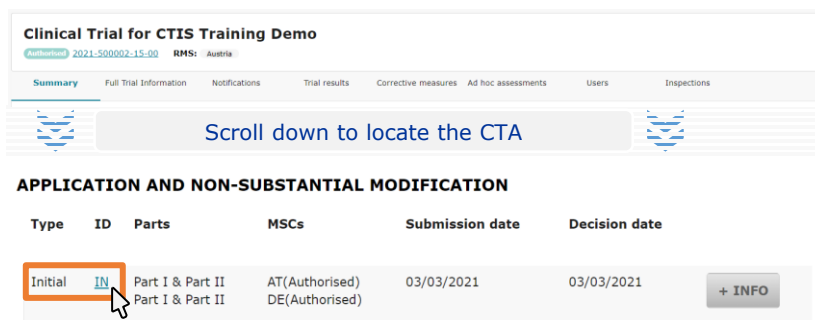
Clinical Trial for CTIS Training Demo

Authorised 2021-500002-15-00 RMS: Austria

Summary Full Trial Information Notifications Trial results Corrective measures Ad hoc assessments Users Inspections

Scroll down to locate the CTA

APPLICATION AND NON-SUBSTANTIAL MODIFICATION

| Type | ID | Parts | MSCs | Submission date | Decision date | |
|---|---|---|---|---|---|---|
| Initial | IN | Part I & Part II<br>Part I & Part II | AT(Authorised)<br>DE(Authorised) | 03/03/2021 | 03/03/2021 | + INFO |